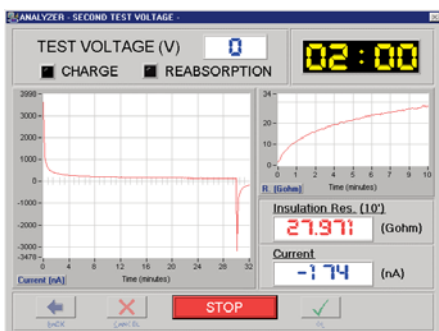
ANALYZER - SECOND TEST VOLTAGE -

TEST VOLTAGE (V) 0

02:00

CHARGE REABSORPTION

3998
3000
2000
1000
0
-1000
-2000
-3000
-3478
0 4 8 12 16 20 24 28 32
Current [nA] Time (minutes)

24
20
15
10
5
0
0 1 2 3 4 5 6 7 8 9 10
R. [Gohm] Time (minutes)

Insulation Res. (10')
27.971 (Gohm)

Current
-1.74 (nA)

BACK CANCEL STOP OK